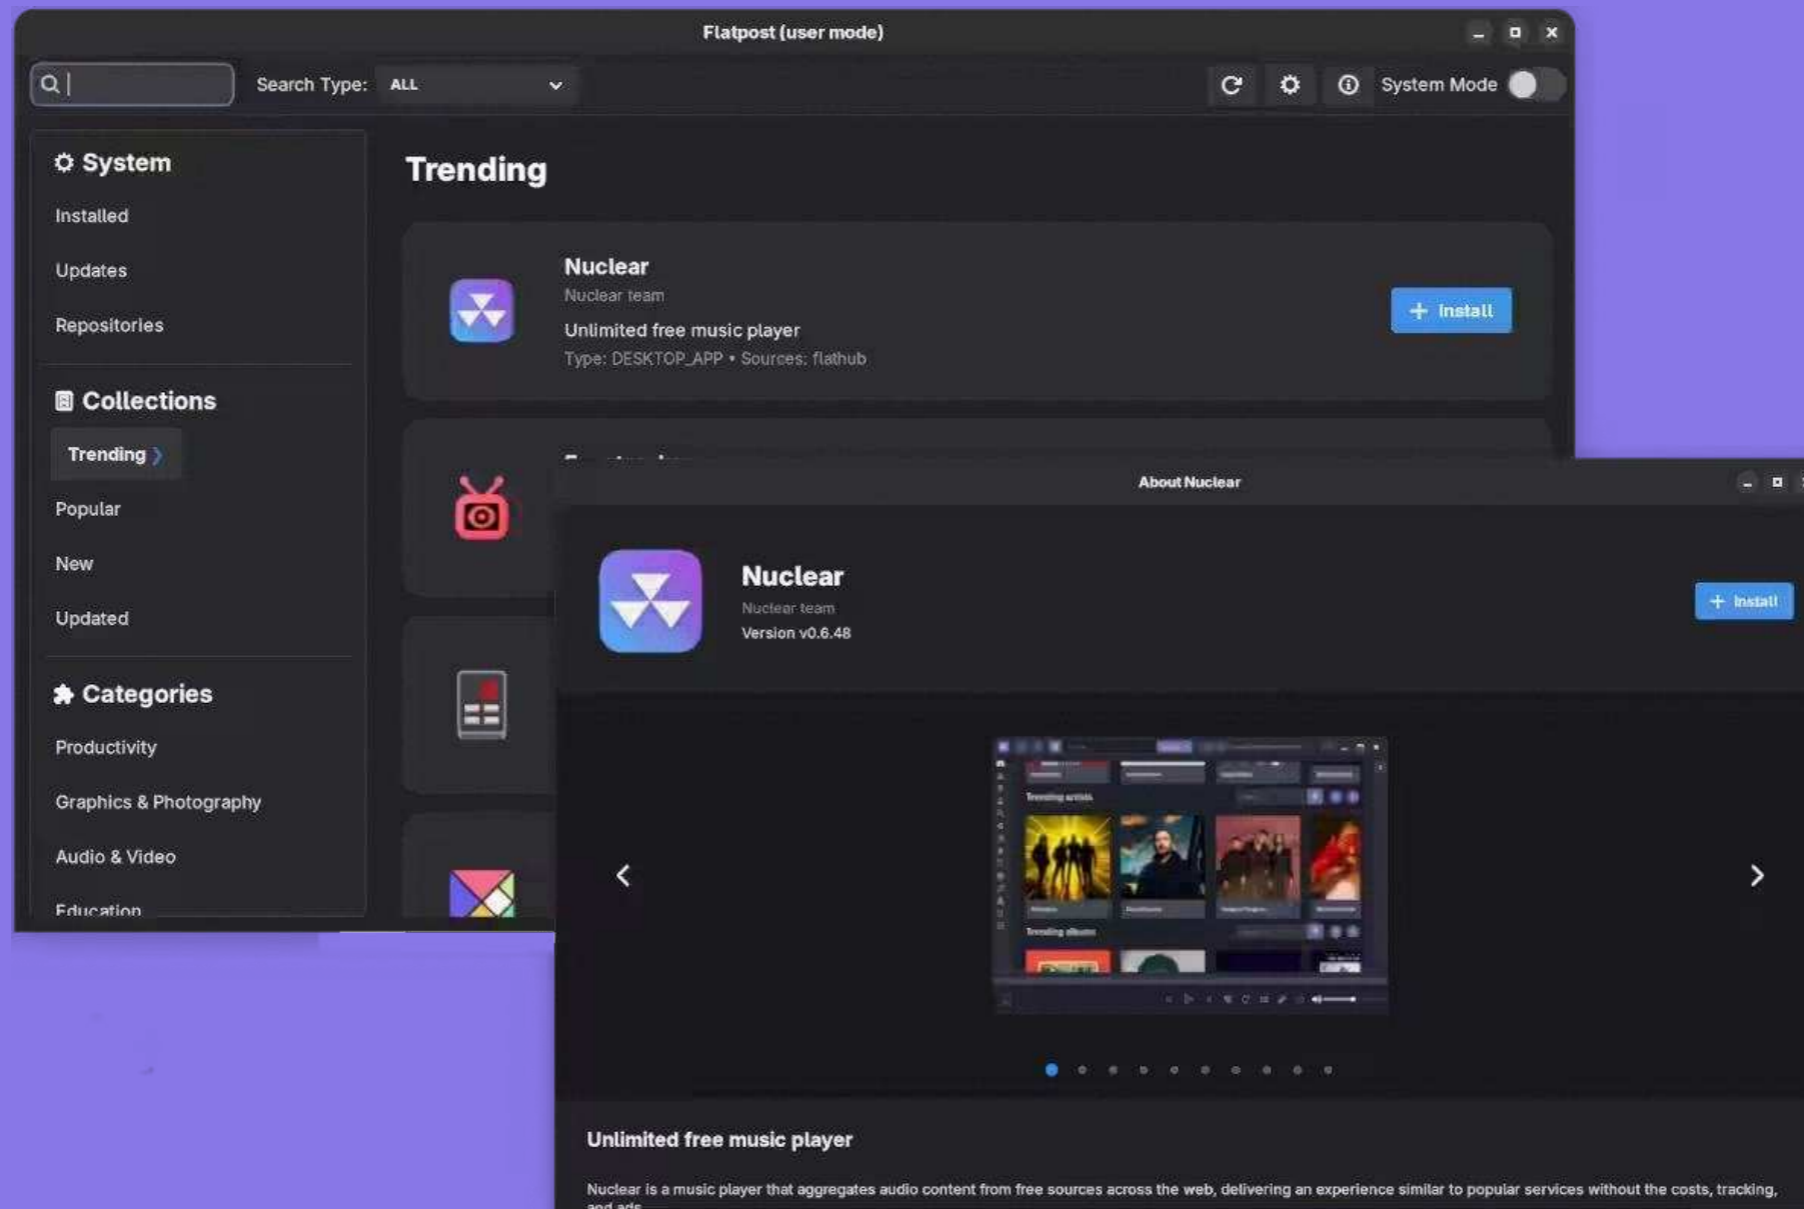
Flatpost (user mode)

Search Type: ALL

System Mode

System

Installed

Updates

Repositories

Collections

Trending

Popular

New

Updated

Categories

Productivity

Graphics & Photography

Audio & Video

Education

Trending

Nuclear

Nuclear team

Unlimited free music player

Type: DESKTOP_APP • Sources: flathub

Install

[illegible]

About Nuclear

Nuclear

Nuclear team

Version v0.6.48

Install

Trending artists

Trending albums

Unlimited free music player

Nuclear is a music player that aggregates audio content from free sources across the web, delivering an experience similar to popular services without the costs, tracking, and ads.